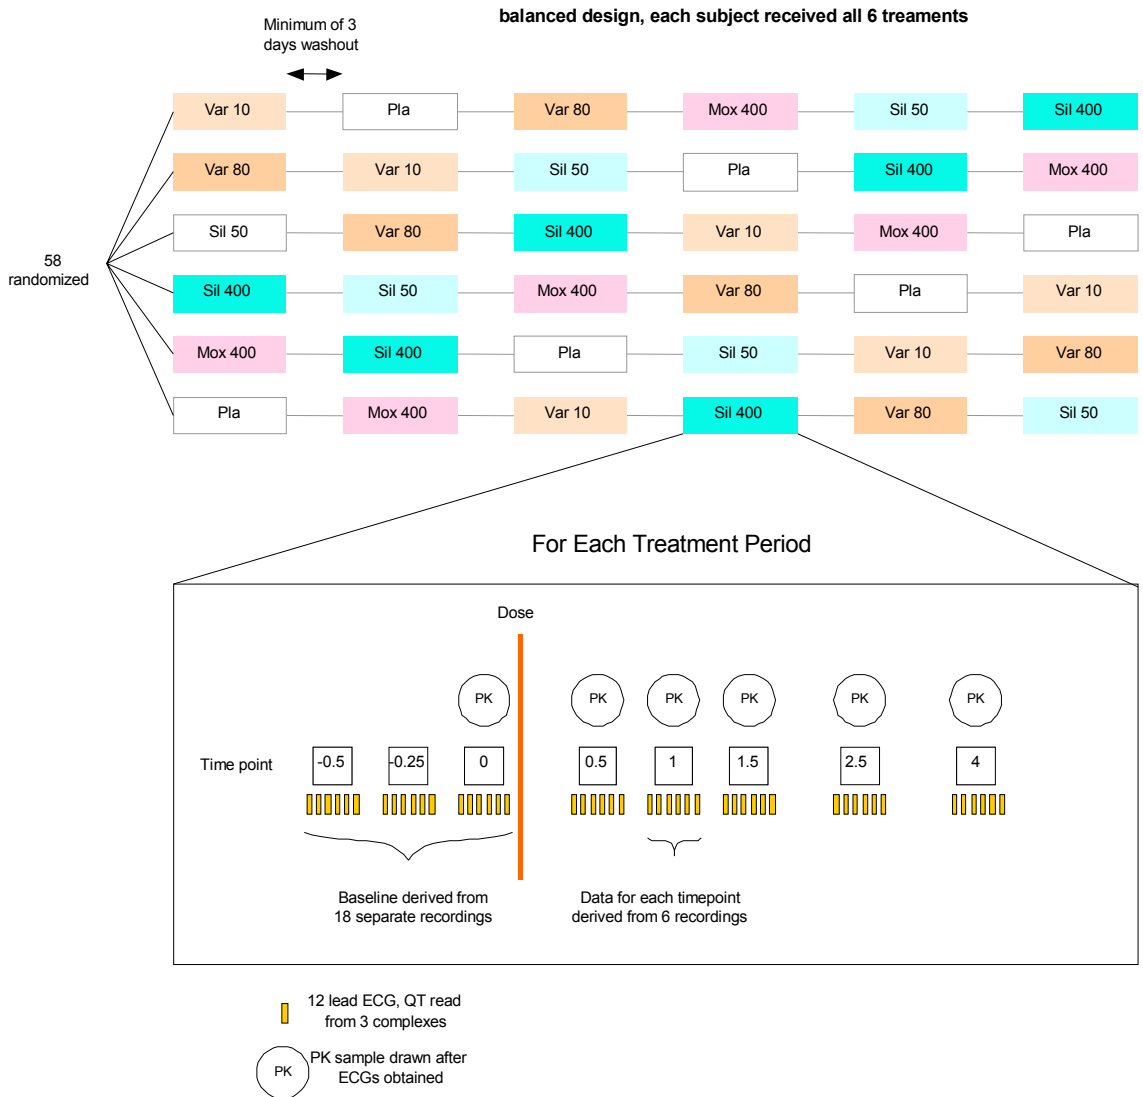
Minimum of 3 days washout

balanced design, each subject received all 6 treaments

58 randomized

| | | | | | |
|---|---|---|---|---|---|
| Var 10 | Pla | Var 80 | Mox 400 | Sil 50 | Sil 400 |
| Var 80 | Var 10 | Sil 50 | Pla | Sil 400 | Mox 400 |
| Sil 50 | Var 80 | Sil 400 | Var 10 | Mox 400 | Pla |
| Sil 400 | Sil 50 | Mox 400 | Var 80 | Pla | Var 10 |
| Mox 400 | Sil 400 | Pla | Sil 50 | Var 10 | Var 80 |
| Pla | Mox 400 | Var 10 | Sil 400 | Var 80 | Sil 50 |

For Each Treatment Period

Dose

PK PK PK PK PK PK

Time point -0.5 -0.25 0 0.5 1 1.5 2.5 4

Baseline derived from 18 separate recordings

Data for each timepoint derived from 6 recordings

12 lead ECG, QT read from 3 complexes

PK PK sample drawn after ECGs obtained